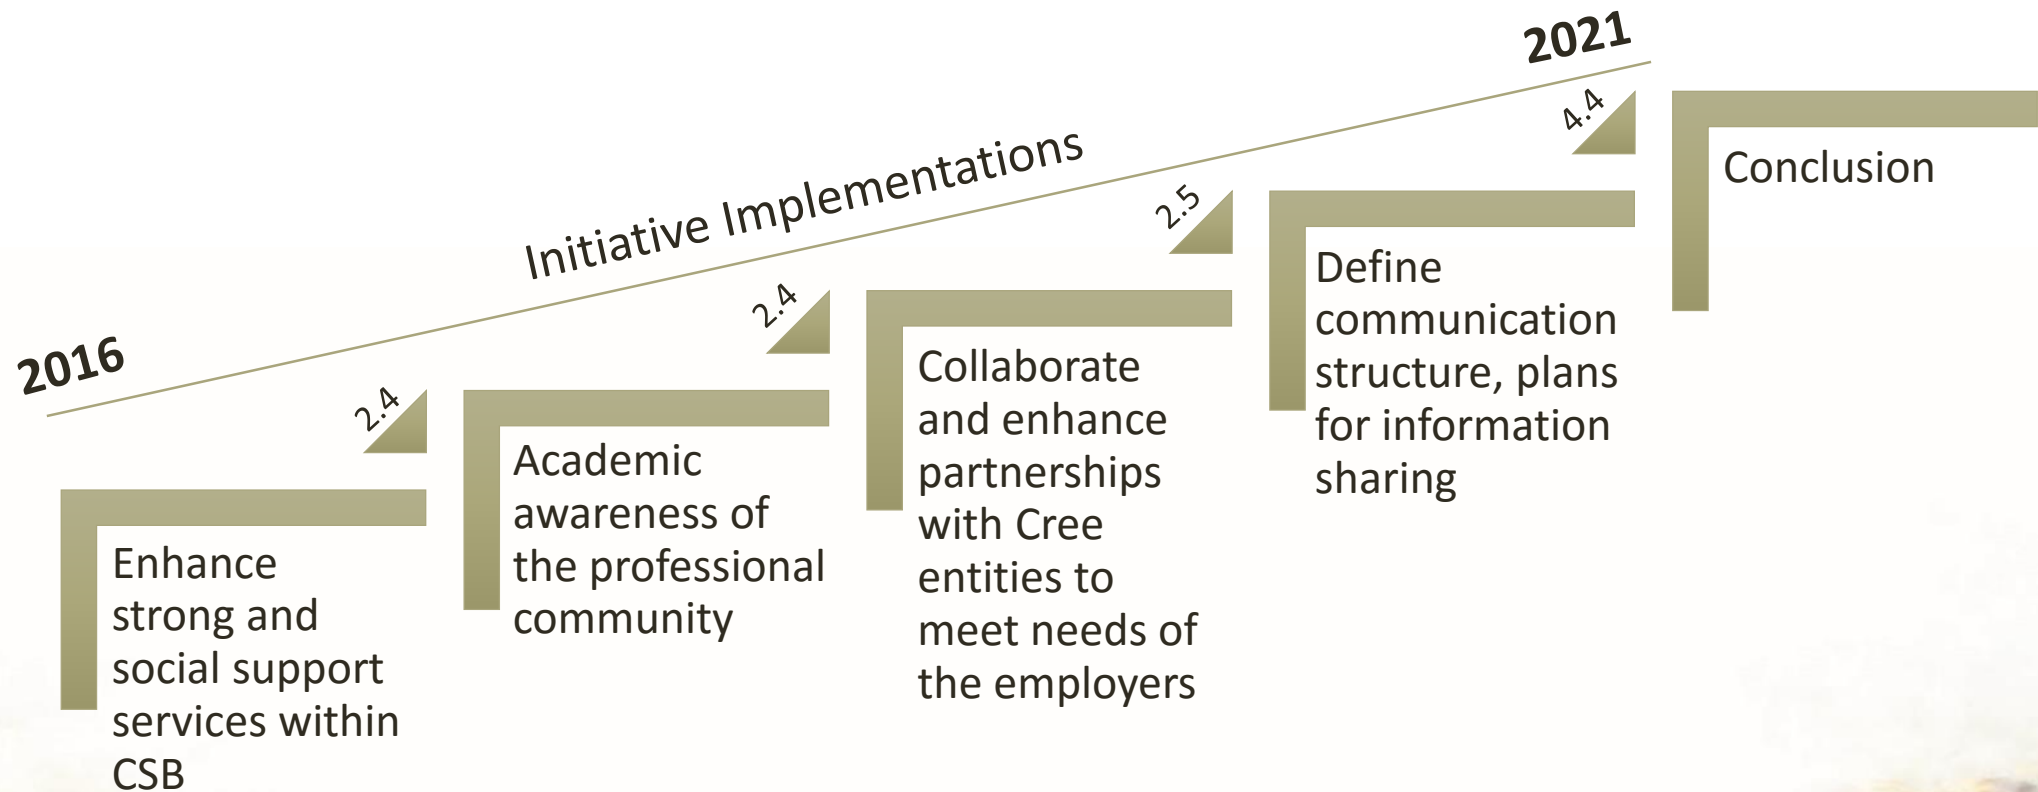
2021

Initiative Implementations

2016

2.4

Enhance strong and social support services within CSB

2.4

Academic awareness of the professional community

2.5

Collaborate and enhance partnerships with Cree entities to meet needs of the employers

4.4

Define communication structure, plans for information sharing

Conclusion